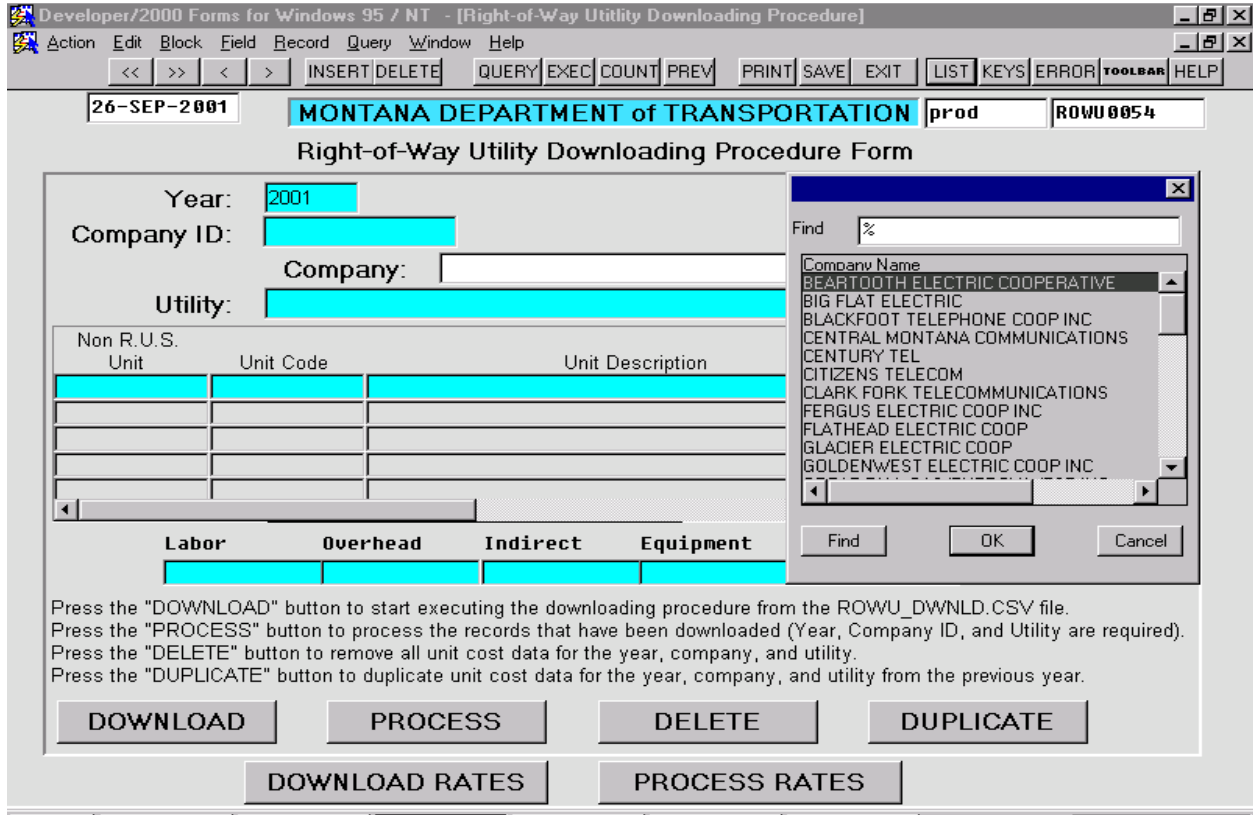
Developer/2000 Forms for Windows 95 / NT - [Right-of-Way Utitlity Downloading Procedure]

Action Edit Block Field Record Query Window Help

<< >> < > INSERT DELETE QUERY EXEC COUNT PREV PRINT SAVE EXIT LIST KEYS ERROR TOOLBAR HELP

26-SEP-2001 MONTANA DEPARTMENT of TRANSPORTATION prod ROWU0054

Right-of-Way Utility Downloading Procedure Form

Year: 2001

Company ID:

Company:

Utility:

Non R.U.S.
Unit | Unit Code | Unit Description

Labor | Overhead | Indirect | Equipment

Find %

Company Name
BEARTOOTH ELECTRIC COOPERATIVE
BIG FLAT ELECTRIC
BLACKFOOT TELEPHONE COOP INC
CENTRAL MONTANA COMMUNICATIONS
CENTURY TEL
CITIZENS TELECOM
CLARK FORK TELECOMMUNICATIONS
FERGUS ELECTRIC COOP INC
FLATHEAD ELECTRIC COOP
GLACIER ELECTRIC COOP
GOLDENWEST ELECTRIC COOP INC
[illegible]

Find OK Cancel

Press the "DOWNLOAD" button to start executing the downloading procedure from the ROWU_DWNLD.CSV file.
Press the "PROCESS" button to process the records that have been downloaded (Year, Company ID, and Utility are required).
Press the "DELETE" button to remove all unit cost data for the year, company, and utility.
Press the "DUPLICATE" button to duplicate unit cost data for the year, company, and utility from the previous year.

DOWNLOAD PROCESS DELETE DUPLICATE

DOWNLOAD RATES PROCESS RATES